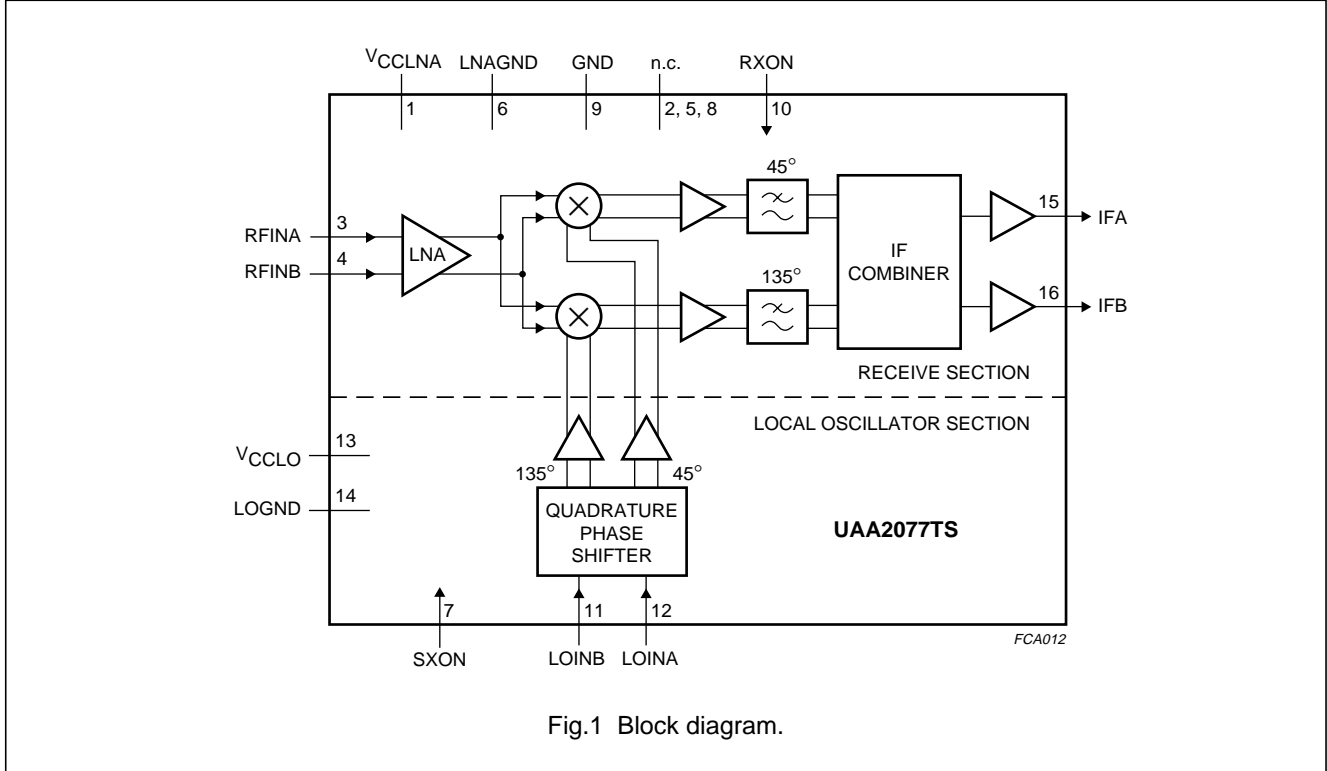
$V_{CCLNA}$ LNAGND GND n.c. RXON

1 6 9 2, 5, 8 10

45°

RFINA 3

RFINB 4

LNA

IF COMBINER

15 IFA

135°

16 IFB

RECEIVE SECTION

LOCAL OSCILLATOR SECTION

$V_{CCLO}$ 13

LOGND 14

135° 45°

QUADRATURE PHASE SHIFTER

UAA2077TS

7 11 12

SXON LOINB LOINA

FCA012

Fig.1 Block diagram.